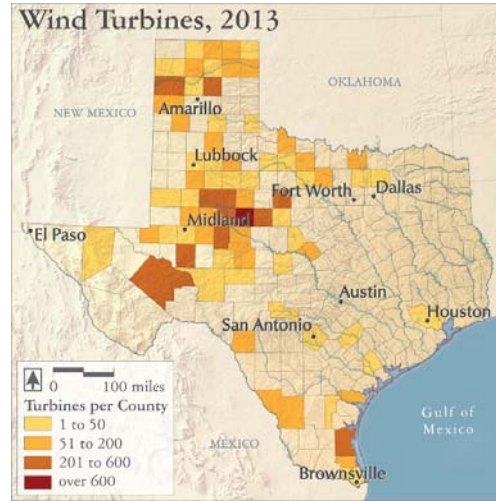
Wind Turbines, 2013

OKLAHOMA

NEW MEXICO

Amarillo

Lubbock

Fort Worth

Dallas

Midland

El Paso

Austin

Houston

San Antonio

0 100 miles

Turbines per County

1 to 50

51 to 200

201 to 600

over 600

MEXICO

Gulf of Mexico

Brownsville